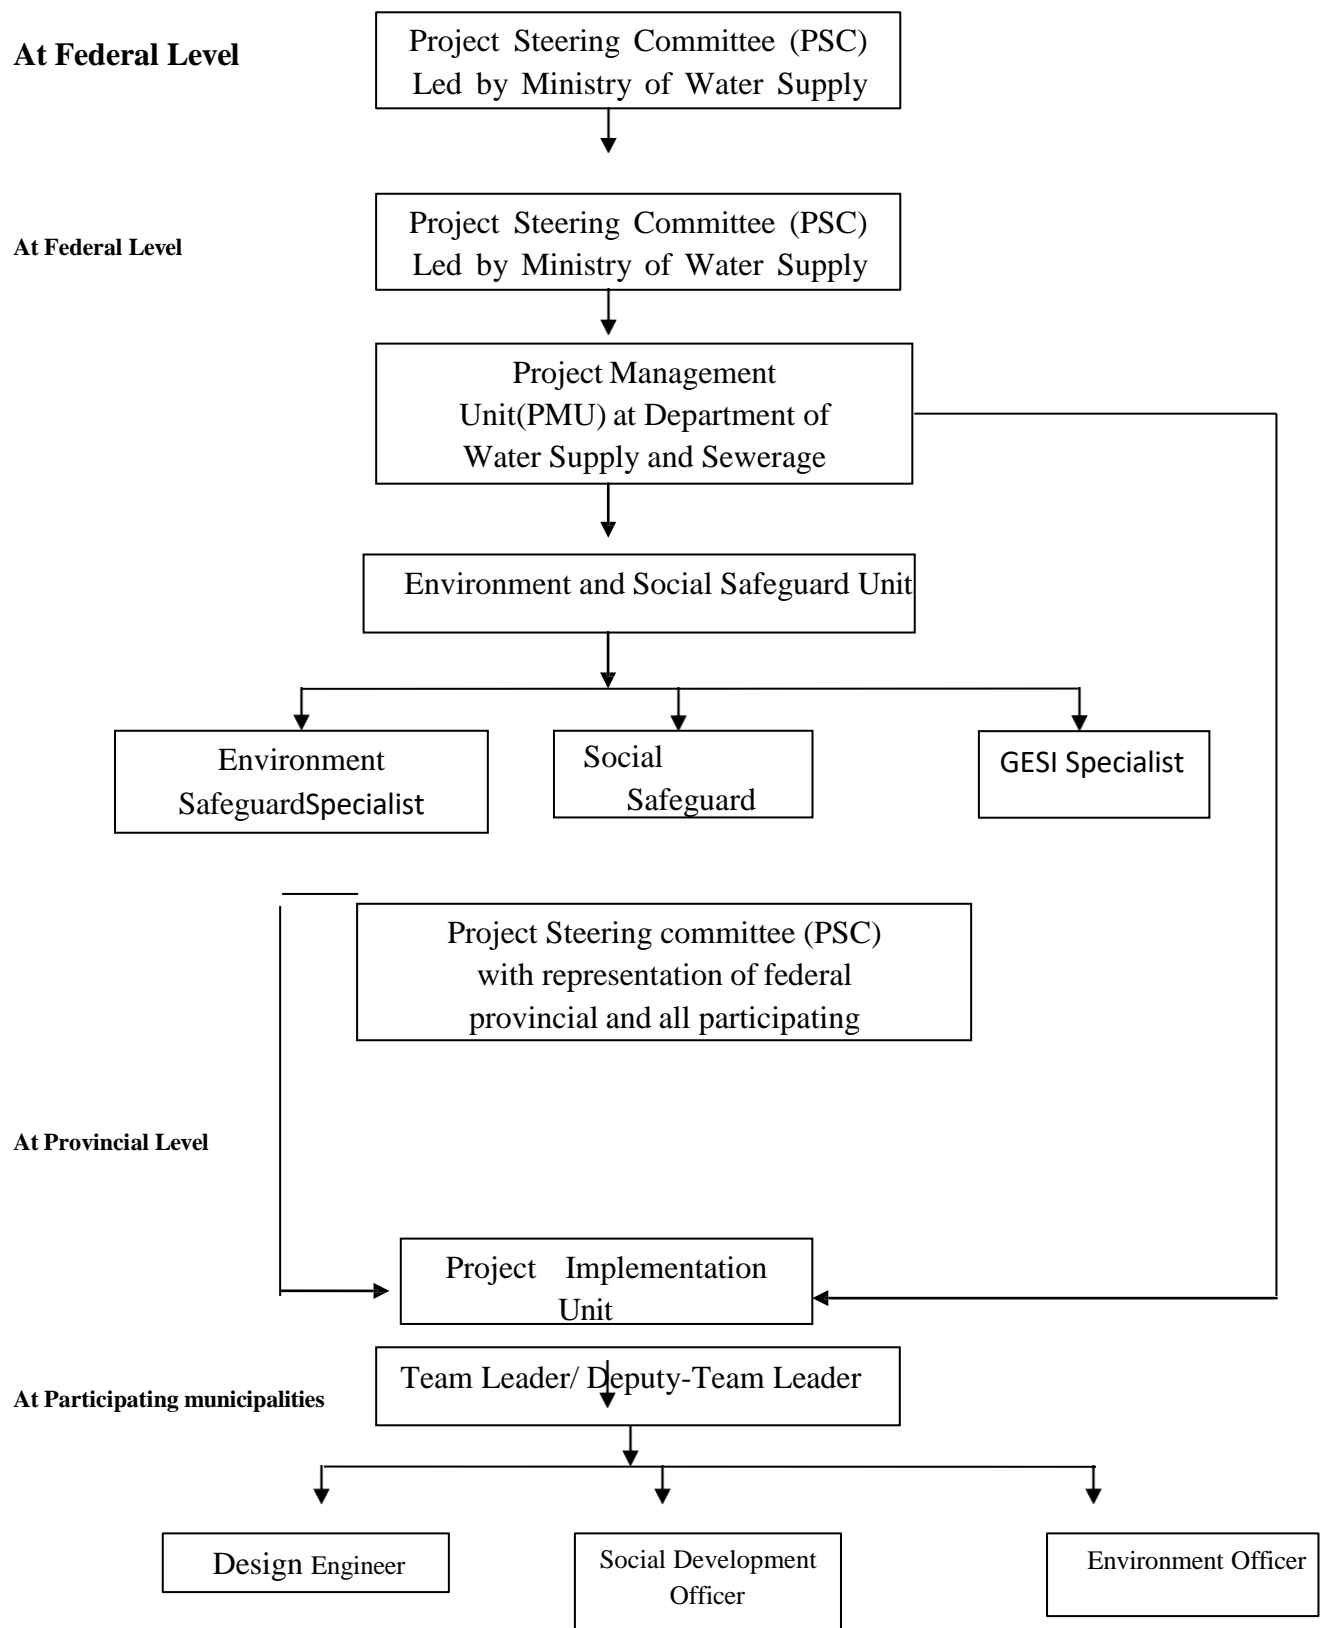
At Federal Level

Project Steering Committee (PSC) Led by Ministry of Water Supply

At Federal Level

Project Steering Committee (PSC) Led by Ministry of Water Supply

Project Management Unit(PMU) at Department of Water Supply and Sewerage

Environment and Social Safeguard Unit

Environment SafeguardSpecialist

Social Safeguard

GESI Specialist

Project Steering committee (PSC) with representation of federal provincial and all participating

At Provincial Level

Project Implementation Unit

At Participating municipalities

Team Leader/ Deputy-Team Leader

Design Engineer

Social Development Officer

Environment Officer